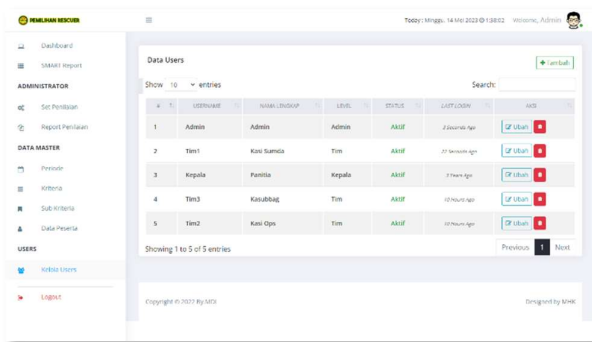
PEMILIHAN RESCUER

Today : Minggu, 14 Mei 2023 @ 13:38:02 Welcome, Admin

Dashboard
SMART Report
ADMINISTRATOR
Set Penilaian
Report Penilaian
DATA MASTER
Periode
Kriteria
Sub Kriteria
Data Peserta
USERS
Kelola Users
Logout

Data Users

+ Tambah

Show 10 entries

Search:

| # | USERNAME | NAMA LENGKAP | LEVEL | STATUS | LAST LOGIN | AKSI |
|---|---|---|---|---|---|---|
| 1 | Admin | Admin | Admin | Aktif | 3 Seconds Ago | Ubah |
| 2 | Tim1 | Kasi Sumda | Tim | Aktif | 27 Seconds Ago | Ubah |
| 3 | Kepala | Panitia | Kepala | Aktif | 2 Years Ago | Ubah |
| 4 | Tim3 | Kasubbag | Tim | Aktif | 10 Hours Ago | Ubah |
| 5 | Tim2 | Kasi Ops | Tim | Aktif | 10 Hours Ago | Ubah |

Showing 1 to 5 of 5 entries

Previous 1 Next

Copyright © 2022 By MDI

Designed by MHK